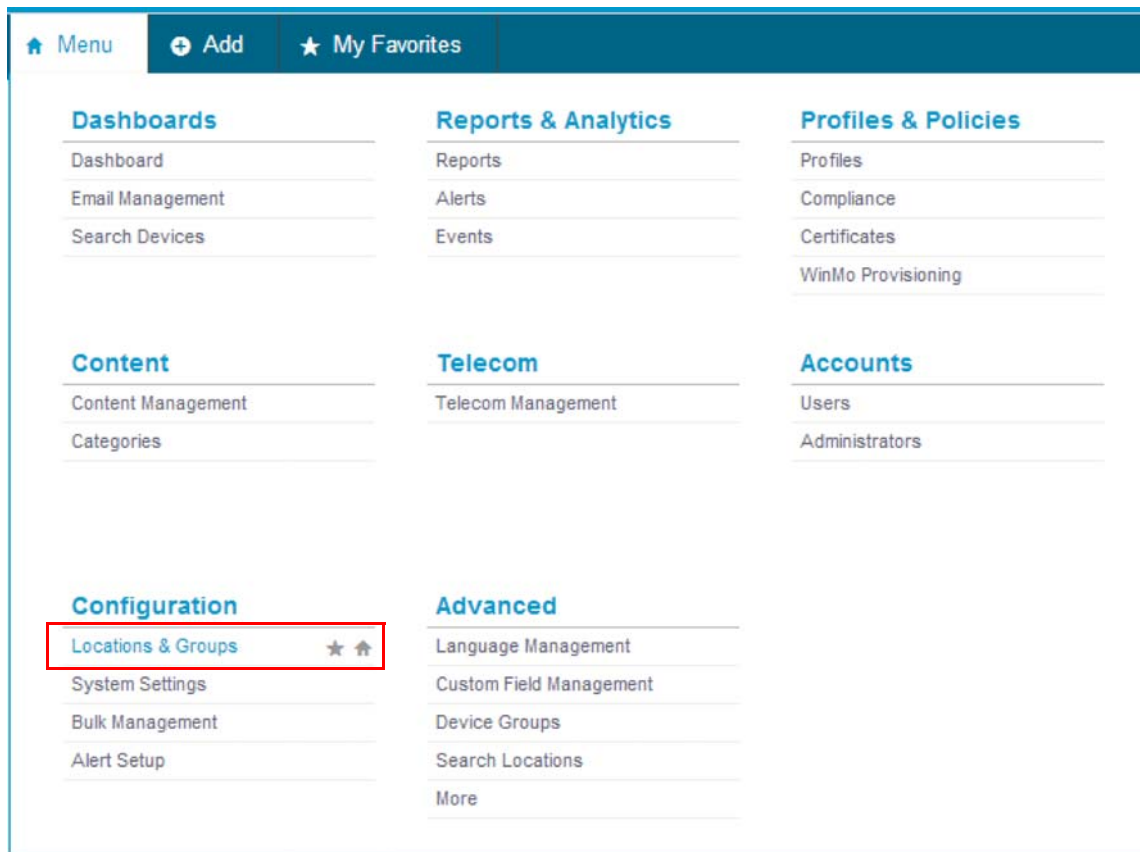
Menu
Add
My Favorites

Dashboards
Dashboard
Email Management
Search Devices

Reports & Analytics
Reports
Alerts
Events

Profiles & Policies
Profiles
Compliance
Certificates
WinMo Provisioning

Content
Content Management
Categories

Telecom
Telecom Management

Accounts
Users
Administrators

Configuration
Locations & Groups
System Settings
Bulk Management
Alert Setup

Advanced
Language Management
Custom Field Management
Device Groups
Search Locations
More